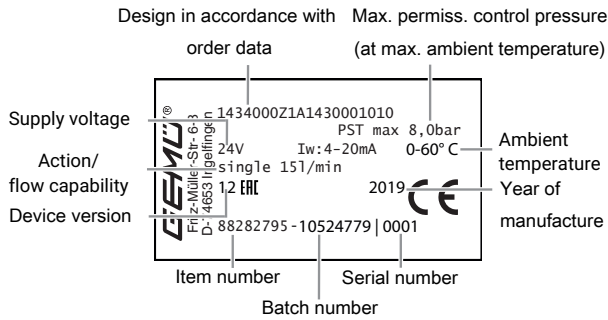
Design in accordance with order data

Max. permiss. control pressure (at max. ambient temperature)

Supply voltage

Action/ flow capability

Device version

GEMÜ®

Fritz-Müller-Str. 6-8
D-74653 Ingelfingen

1434000Z1A1430001010
PST max 8,0bar
24V Iw:4-20mA 0-60° C
single 15l/min
12 EAC
2019 CE
88282795-10524779 | 0001

Ambient temperature

Year of manufacture

Item number

Serial number

Batch number